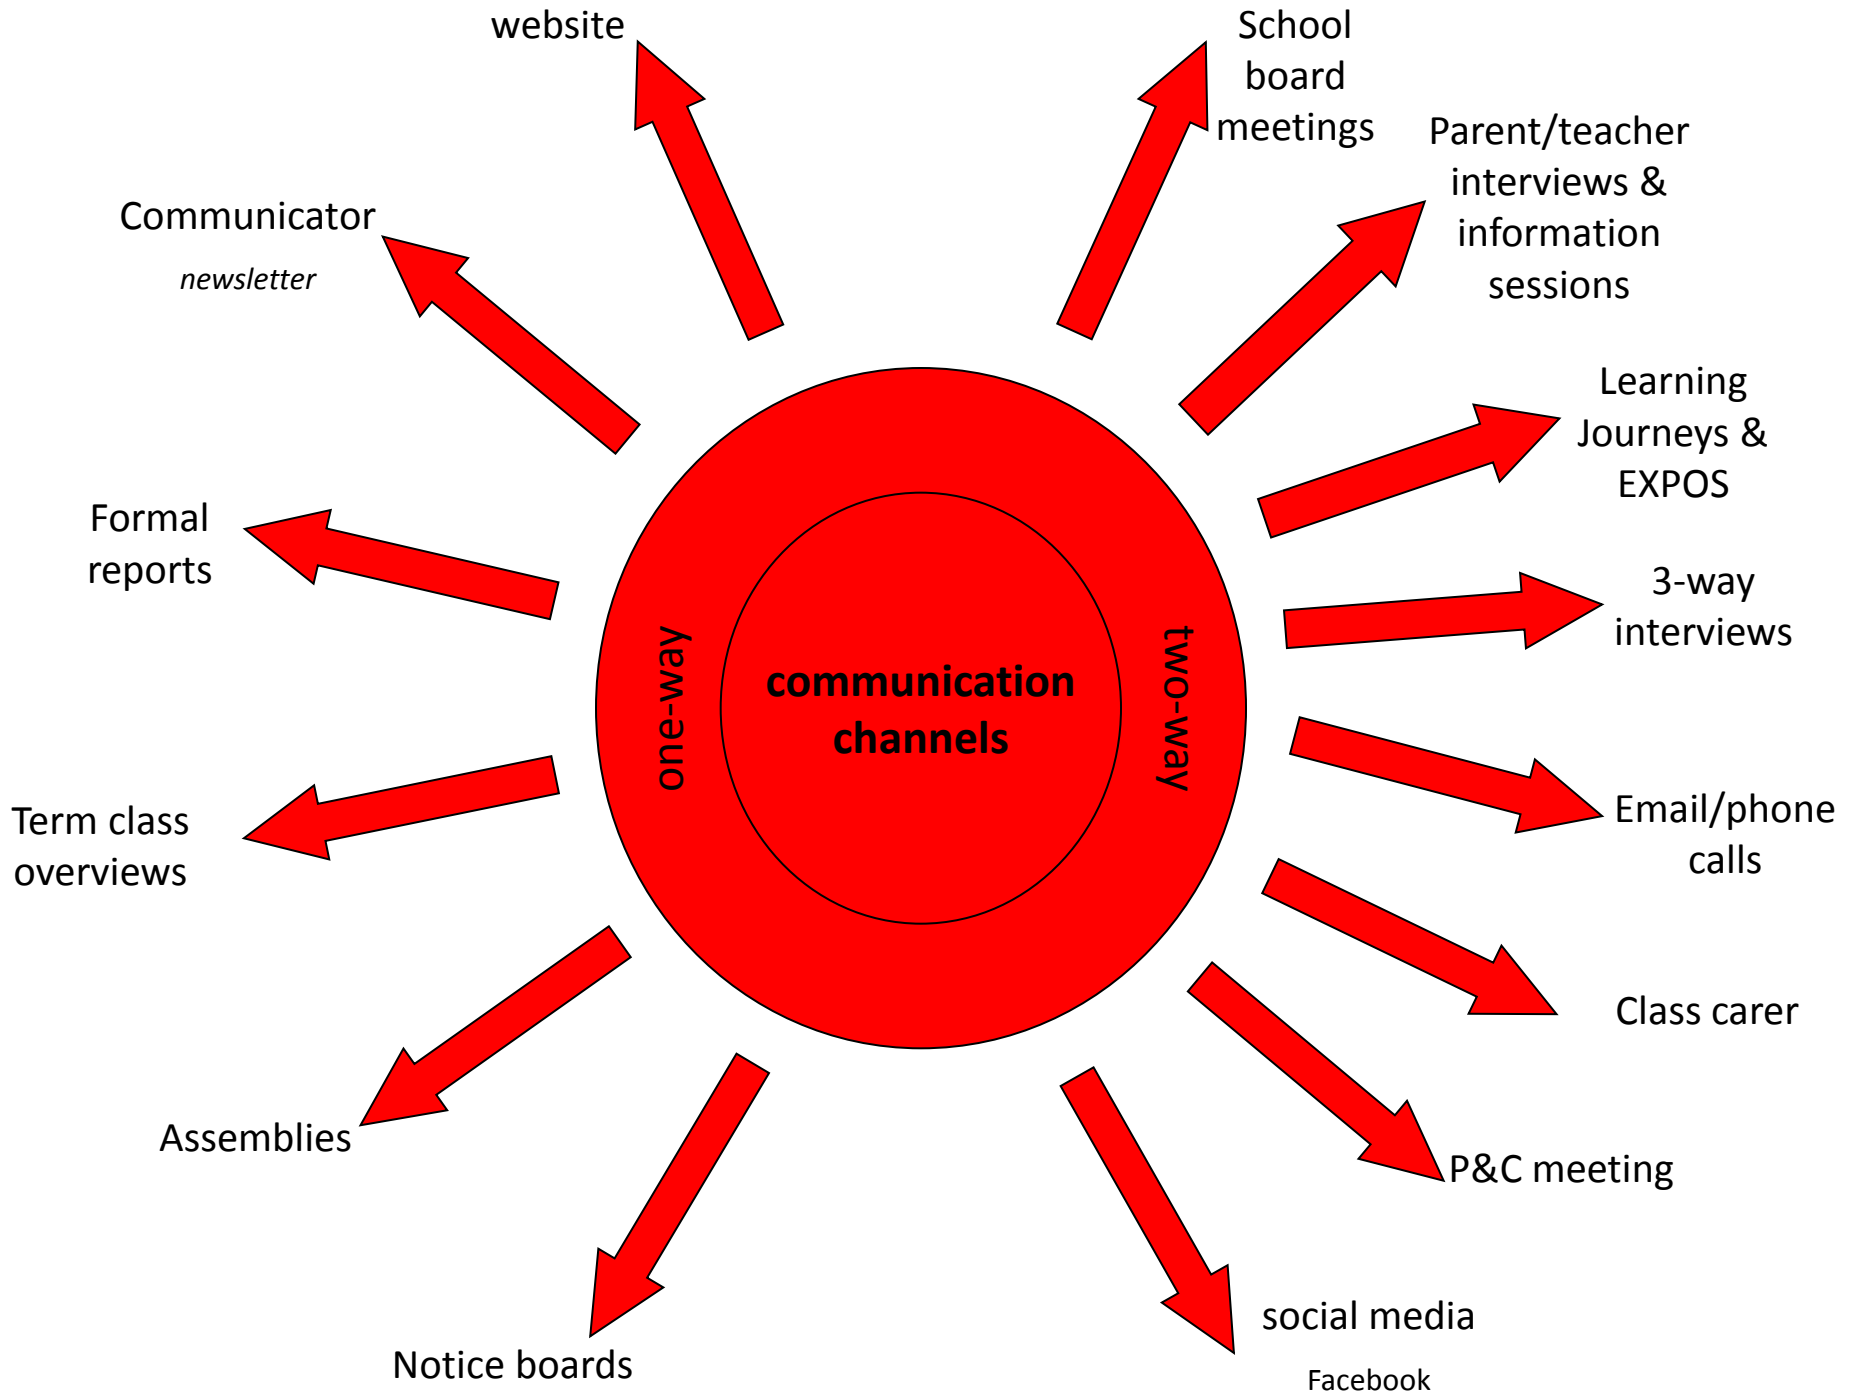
communication channels

one-way

two-way

website

Communicator
*newsletter*

Formal reports

Term class overviews

Assemblies

Notice boards

School board meetings

Parent/teacher interviews & information sessions

Learning Journeys & EXPOS

3-way interviews

Email/phone calls

Class carer

P&C meeting

social media
Facebook